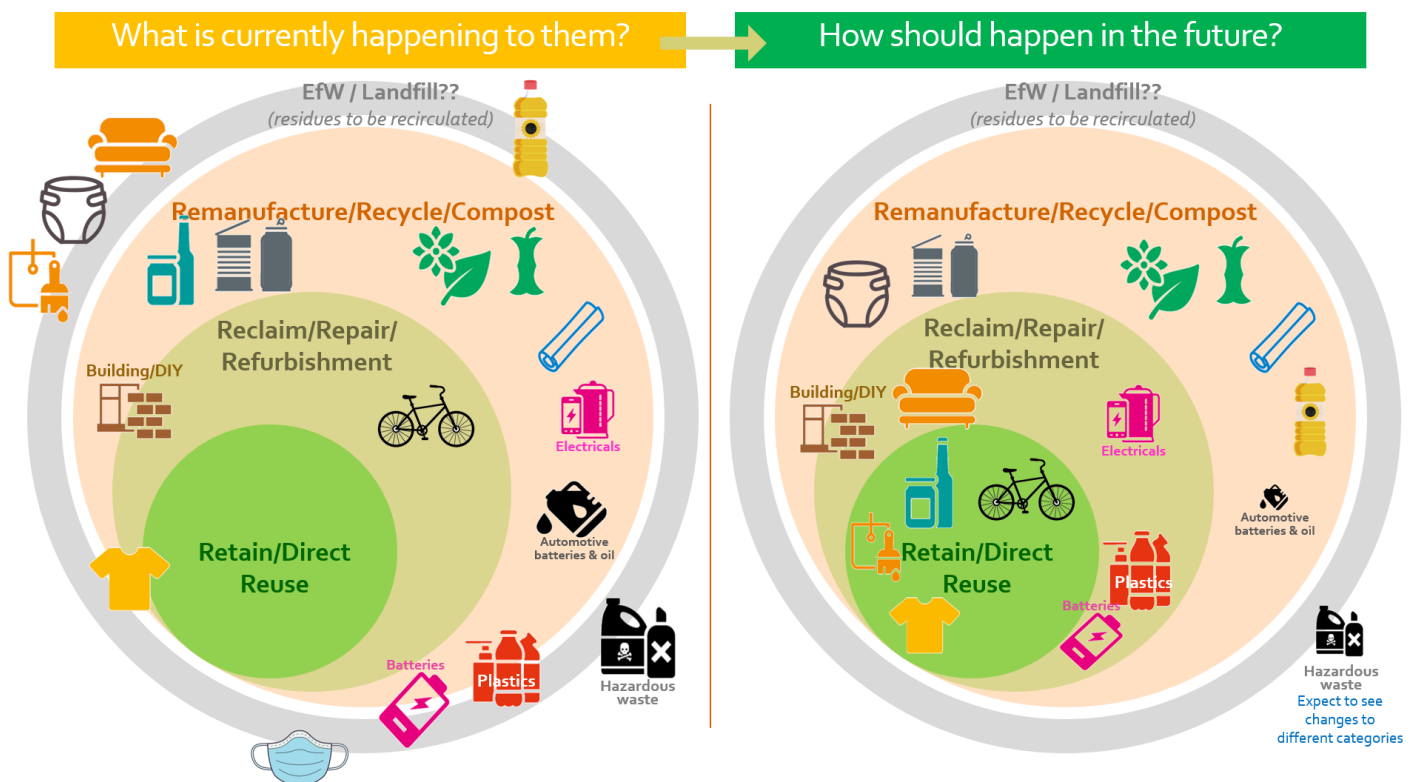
What is currently happening to them?

How should happen in the future?

EfW / Landfill??
(residues to be recirculated)

Remanufacture/Recycle/Compost

Reclaim/Repair/ Refurbishment

Building/DIY

Electricals

Automotive batteries & oil

Retain/Direct Reuse

Batteries

Plastics

Hazardous waste

EfW / Landfill??
(residues to be recirculated)

Remanufacture/Recycle/Compost

Reclaim/Repair/ Refurbishment

Building/DIY

Electricals

Automotive batteries & oil

Retain/Direct Reuse

Plastics

Batteries

Hazardous waste

Expect to see changes to different categories